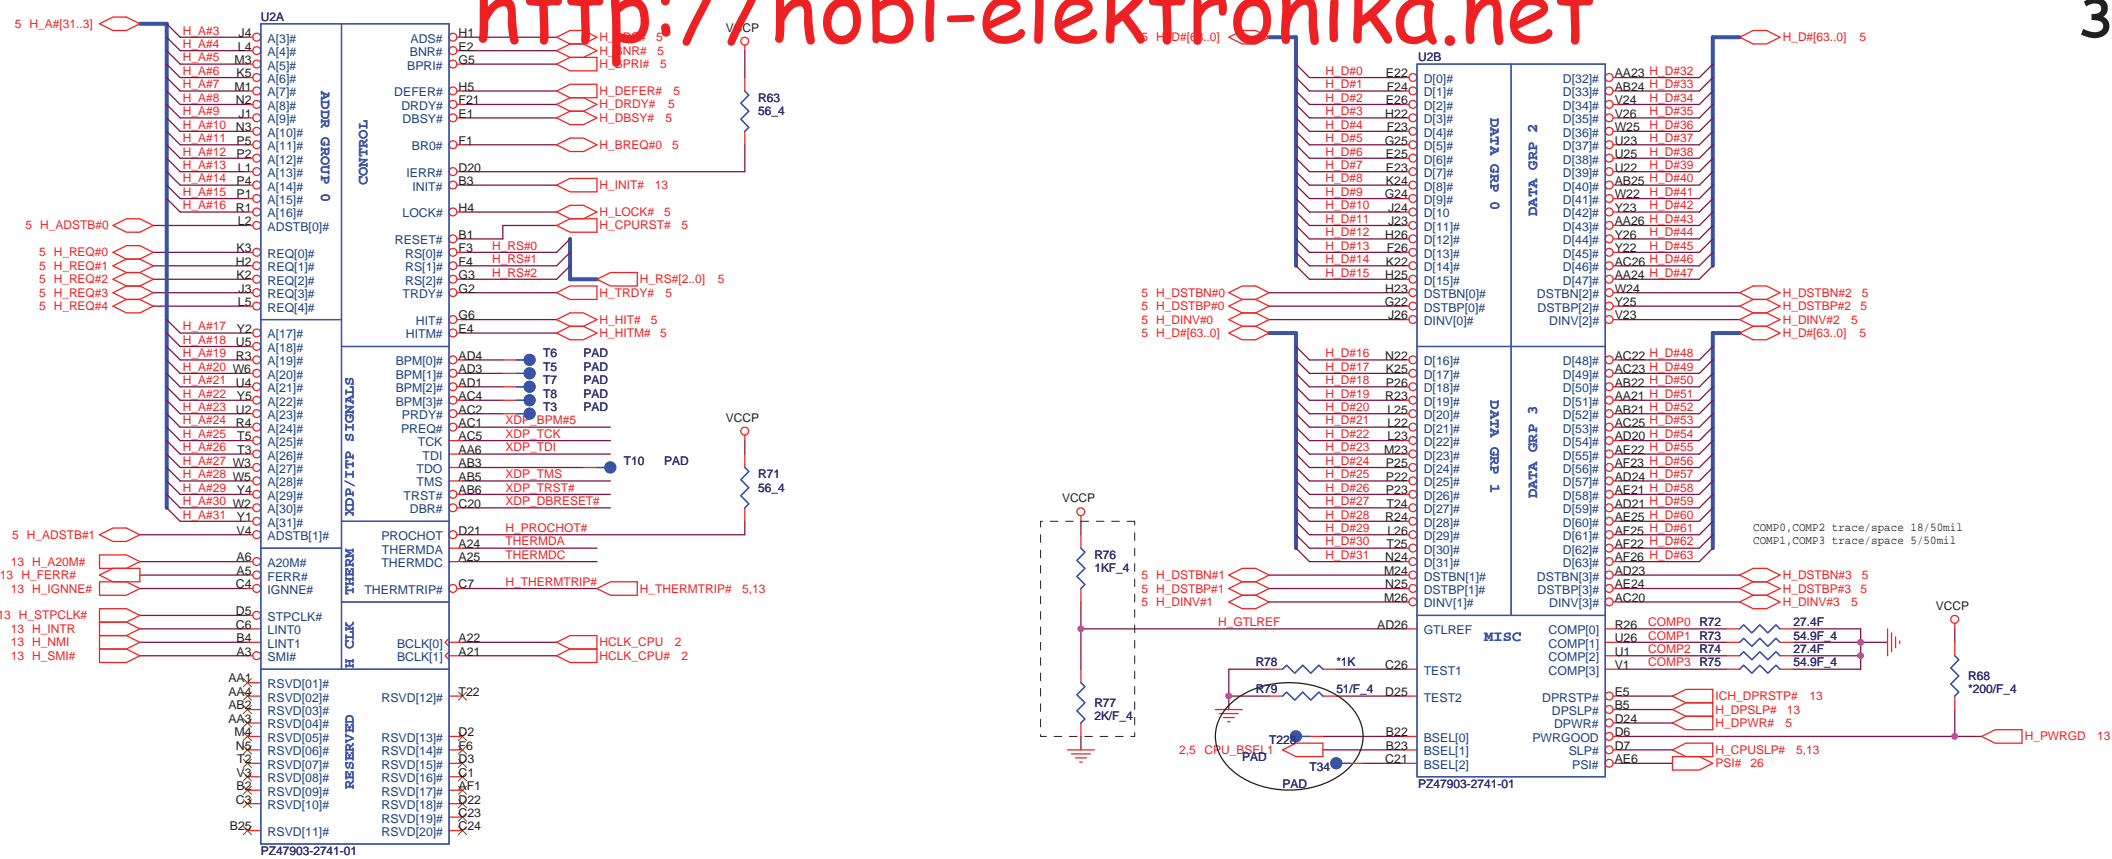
http://nobi-elektronika.net

3

U2A

5 H_A#[31..3]

H_A#3 J4 A[3]#
H_A#4 L4 A[4]#
H_A#5 M3 A[5]#
H_A#6 K5 A[6]#
H_A#7 M1 A[7]#
H_A#8 N2 A[8]#
H_A#9 J1 A[9]#
H_A#10 N3 A[10]#
H_A#11 P5 A[11]#
H_A#12 P2 A[12]#
H_A#13 L1 A[13]#
H_A#14 P4 A[14]#
H_A#15 P1 A[15]#
H_A#16 R1 A[16]#
5 H_ADSTB#0 L2 ADSTB[0]#

ADDR GROUP 0

5 H_REQ#0 K3 REQ[0]#
5 H_REQ#1 H2 REQ[1]#
5 H_REQ#2 K2 REQ[2]#
5 H_REQ#3 J3 REQ[3]#
5 H_REQ#4 L5 REQ[4]#

H_A#17 Y2 A[17]#
H_A#18 U5 A[18]#
H_A#19 R3 A[19]#
H_A#20 W6 A[20]#
H_A#21 U4 A[21]#
H_A#22 Y5 A[22]#
H_A#23 U2 A[23]#
H_A#24 R4 A[24]#
H_A#25 T5 A[25]#
H_A#26 T3 A[26]#
H_A#27 W3 A[27]#
H_A#28 W5 A[28]#
H_A#29 Y4 A[29]#
H_A#30 W2 A[30]#
H_A#31 Y1 A[31]#
5 H_ADSTB#1 V4 ADSTB[1]#

13 H_A20M# A6 A20M#
13 H_FERR# A5 FERR#
13 H_IGNNE# C4 IGNNE#

THERM

13 H_STPCLK# D5 STPCLK#
13 H_INTR C6 LINT0
13 H_NMI B4 LINT1
13 H_SMI# A3 SMI#

H CLK

AA1 RSVD[01]#
AA4 RSVD[02]#
AB2 RSVD[03]#
AA3 RSVD[04]#
M4 RSVD[05]#
N5 RSVD[06]#
T2 RSVD[07]#
V3 RSVD[08]#
B2 RSVD[09]#
C3 RSVD[10]#
B25 RSVD[11]#

RESERVED

PZ47903-2741-01

CONTROL

ADS# H1 H_ADS# 5
BNR# E2 H_BNR# 5
BPRI# G5 H_BPRI# 5
DEFER# H5 H_DEFER# 5
DRDY# F21 H_DRDY# 5
DBSY# E1 H_DBSY# 5
BR0# F1 H_BREQ#0 5
IERR# D20
INIT# B3 H_INIT# 13
LOCK# H4 H_LOCK# 5
H_CPURST# 5
RESET# B1
RS[0]# F3 H_RS#0
RS[1]# F4 H_RS#1
RS[2]# G3 H_RS#2
H_RS#[2..0] 5
TRDY# G2 H_TRDY# 5
HIT# G6 H_HIT# 5
HITM# E4 H_HITM# 5

VCCP
R63
56_4

XDP/ITP SIGNALS

BPM[0]# AD4 T6 PAD
BPM[1]# AD3 T5 PAD
BPM[2]# AD1 T7 PAD
BPM[3]# AC4 T8 PAD
PRDY# AC2 T3 PAD
PREQ# AC1 XDP_BPM#5
TCK AC5 XDP_TCK
TDI AA6 XDP_TDI
TDO AB3 T10 PAD
TMS AB5 XDP_TMS
TRST# AB6 XDP_TRST#
DBR# C20 XDP_DBRESET#

VCCP
R71
56_4

PROCHOT D21 H_PROCHOT#
THERMDA A24 THERMDA
THERMDC A25 THERMDC
THERMTRIP# C7 H_THERMTRIP# H_THERMTRIP# 5,13

BCLK[0] A22 HCLK_CPU 2
BCLK[1] A21 HCLK_CPU# 2

RSVD[12]# T22
RSVD[13]# D2
RSVD[14]# F6
RSVD[15]# D3
RSVD[16]# C1
RSVD[17]# AF1
RSVD[18]# D22
RSVD[19]# C23
RSVD[20]# C24

5 H_D#[63..0]
H_D#[63..0] 5

U2B

H_D#0 E22 D[0]#
H_D#1 F24 D[1]#
H_D#2 E26 D[2]#
H_D#3 H22 D[3]#
H_D#4 F23 D[4]#
H_D#5 G25 D[5]#
H_D#6 E25 D[6]#
H_D#7 E23 D[7]#
H_D#8 K24 D[8]#
H_D#9 G24 D[9]#
H_D#10 J24 D[10
H_D#11 J23 D[11]#
H_D#12 H26 D[12]#
H_D#13 F26 D[13]#
H_D#14 K22 D[14]#
H_D#15 H25 D[15]#
5 H_DSTBN#0 H23 DSTBN[0]#
5 H_DSTBP#0 G22 DSTBP[0]#
5 H_DINV#0 J26 DINV[0]#
5 H_D#[63..0]

DATA GRP 0

DATA GRP 2

D[32]# AA23 H_D#32
D[33]# AB24 H_D#33
D[34]# V24 H_D#34
D[35]# V26 H_D#35
D[36]# W25 H_D#36
D[37]# U23 H_D#37
D[38]# U25 H_D#38
D[39]# U22 H_D#39
D[40]# AB25 H_D#40
D[41]# W22 H_D#41
D[42]# Y23 H_D#42
D[43]# AA26 H_D#43
D[44]# Y26 H_D#44
D[45]# Y22 H_D#45
D[46]# AC26 H_D#46
D[47]# AA24 H_D#47
DSTBN[2]# W24 H_DSTBN#2 5
DSTBP[2]# Y25 H_DSTBP#2 5
DINV[2]# V23 H_DINV#2 5
H_D#[63..0] 5

H_D#16 N22 D[16]#
H_D#17 K25 D[17]#
H_D#18 P26 D[18]#
H_D#19 R23 D[19]#
H_D#20 L25 D[20]#
H_D#21 L22 D[21]#
H_D#22 L23 D[22]#
H_D#23 M23 D[23]#
H_D#24 P25 D[24]#
H_D#25 P22 D[25]#
H_D#26 P23 D[26]#
H_D#27 T24 D[27]#
H_D#28 R24 D[28]#
H_D#29 L26 D[29]#
H_D#30 T25 D[30]#
H_D#31 N24 D[31]#
5 H_DSTBN#1 M24 DSTBN[1]#
5 H_DSTBP#1 N25 DSTBP[1]#
5 H_DINV#1 M26 DINV[1]#

DATA GRP 1

DATA GRP 3

D[48]# AC22 H_D#48
D[49]# AC23 H_D#49
D[50]# AB22 H_D#50
D[51]# AA21 H_D#51
D[52]# AB21 H_D#52
D[53]# AC25 H_D#53
D[54]# AD20 H_D#54
D[55]# AE22 H_D#55
D[56]# AF23 H_D#56
D[57]# AD24 H_D#57
D[58]# AE21 H_D#58
D[59]# AD21 H_D#59
D[60]# AE25 H_D#60
D[61]# AF25 H_D#61
D[62]# AF22 H_D#62
D[63]# AF26 H_D#63
DSTBN[3]# AD23 H_DSTBN#3 5
DSTBP[3]# AE24 H_DSTBP#3 5
DINV[3]# AC20 H_DINV#3 5

COMP0,COMP2 trace/space 18/50mil
COMP1,COMP3 trace/space 5/50mil

VCCP
R76
1KF_4
R77
2K/F_4

H_GTLREF AD26 GTLREF
MISC
R78 *1K C26 TEST1
R79 51/F_4 D25 TEST2
T22 PAD
2,5 CPU_BSEL1
T34 PAD
B22 BSEL[0]
B23 BSEL[1]
C21 BSEL[2]

COMP[0] R26 COMP0 R72 27.4F
COMP[1] U26 COMP1 R73 54.9F_4
COMP[2] U1 COMP2 R74 27.4F
COMP[3] V1 COMP3 R75 54.9F_4

VCCP
R68
*200/F_4

DPRSTP# E5 ICH_DPRSTP# 13
DPSLP# B5 H_DPSLP# 13
DPWR# D24 H_DPWR# 5
PWRGOOD D6 H_PWRGD 13
SLP# D7 H_CPUSLP# 5,13
PSI# AE6 PSI# 26

PZ47903-2741-01